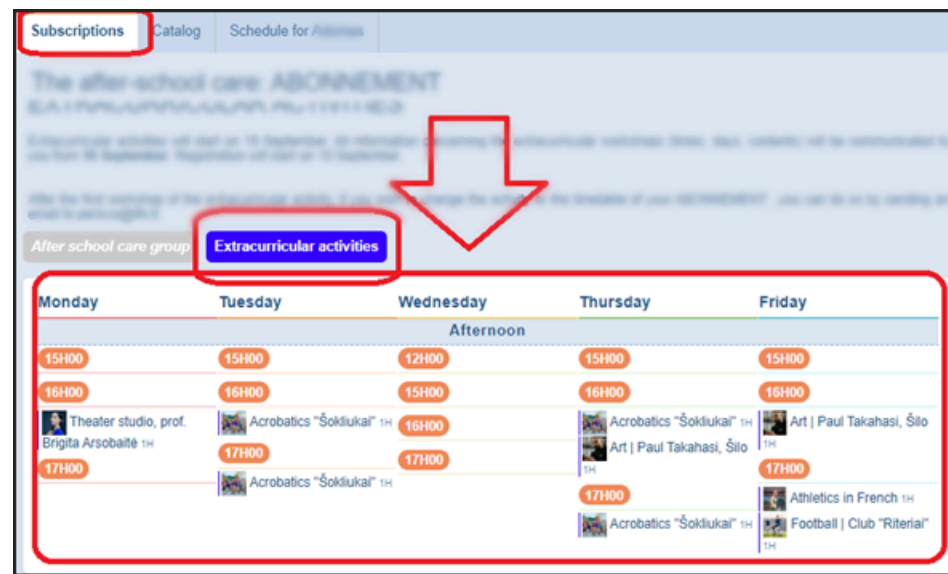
Subscriptions | Catalog | Schedule for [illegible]

The after-school care: ABONNEMENT
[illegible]

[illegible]

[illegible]

After school care group | Extracurricular activities

| Monday | Tuesday | Wednesday | Thursday | Friday |
|---|---|---|---|---|
| Afternoon | | | | |
| 15H00 | 15H00 | 12H00 | 15H00 | 15H00 |
| 16H00 | 16H00 | 15H00 | 16H00 | 16H00 |
| Theater studio, prof. Brigita Arsobaitė 1H | Acrobatics "Šokliukai" 1H | 16H00 | Acrobatics "Šokliukai" 1H | Art \| Paul Takahasi, Šilo 1H |
| 17H00 | 17H00 | 17H00 | Art \| Paul Takahasi, Šilo 1H | 17H00 |
| | Acrobatics "Šokliukai" 1H | | 17H00 | Athletics in French 1H |
| | | | Acrobatics "Šokliukai" 1H | Football \| Club "Riterial" 1H |